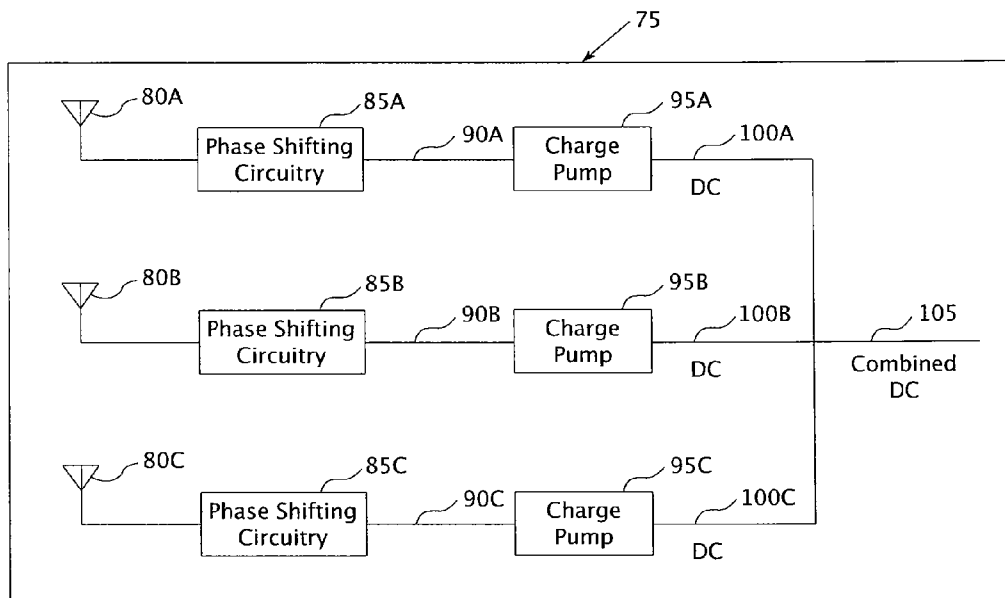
75

80A

85A

Phase Shifting Circuitry

90A

95A

Charge Pump

100A

DC

80B

85B

Phase Shifting Circuitry

90B

95B

Charge Pump

100B

DC

105

Combined DC

80C

85C

Phase Shifting Circuitry

90C

95C

Charge Pump

100C

DC